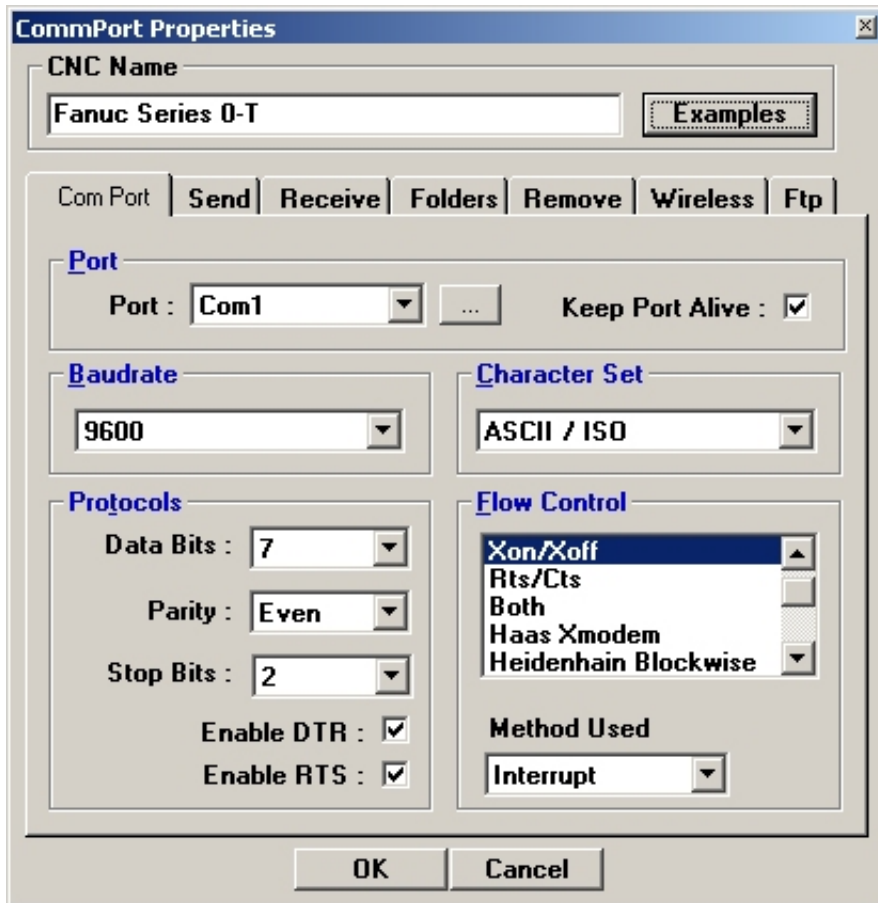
CommPort Properties

CNC Name
Fanuc Series 0-T
Examples

Com Port | Send | Receive | Folders | Remove | Wireless | Ftp

Port
Port : Com1 ...
Keep Port Alive : ☑

Baudrate
9600

Character Set
ASCII / ISO

Protocols
Data Bits : 7
Parity : Even
Stop Bits : 2
Enable DTR : ☑
Enable RTS : ☑

Flow Control
Xon/Xoff
Rts/Cts
Both
Haas Xmodem
Heidenhain Blockwise

Method Used
Interrupt

OK
Cancel